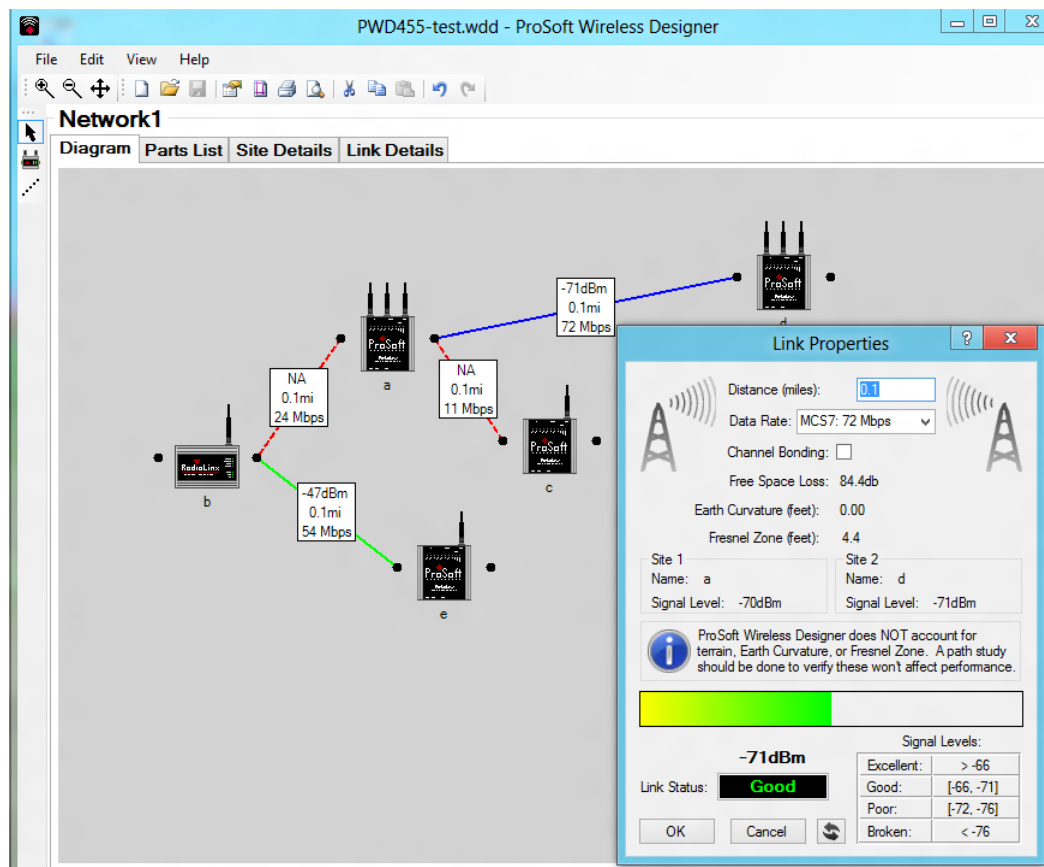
PWD455-test.wdd - ProSoft Wireless Designer

File Edit View Help

Network1

Diagram | Parts List | Site Details | Link Details

-71dBm
0.1mi
72 Mbps

NA
0.1mi
24 Mbps

NA
0.1mi
11 Mbps

-47dBm
0.1mi
54 Mbps

ProSoft

a

b

c

d

e

RadioLinx

Link Properties

Distance (miles): 0.1

Data Rate: MCS7: 72 Mbps

Channel Bonding:

Free Space Loss: 84.4db

Earth Curvature (feet): 0.00

Fresnel Zone (feet): 4.4

Site 1
Name: a
Signal Level: -70dBm

Site 2
Name: d
Signal Level: -71dBm

ProSoft Wireless Designer does NOT account for terrain, Earth Curvature, or Fresnel Zone. A path study should be done to verify these won't affect performance.

-71dBm

Link Status: Good

Signal Levels:

| Excellent: | > -66 |
|---|---|
| Good: | [-66, -71] |
| Poor: | [-72, -76] |
| Broken: | < -76 |

OK Cancel